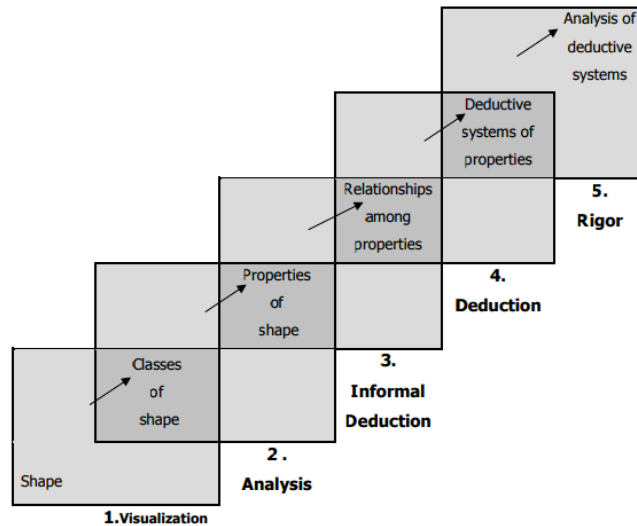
Analysis of deductive systems

Deductive systems of properties

5.
Rigor

Relationships among properties

4.
Deduction

Properties of shape

3.
Informal Deduction

Classes of shape

2 .
Analysis

Shape

1.Visualization